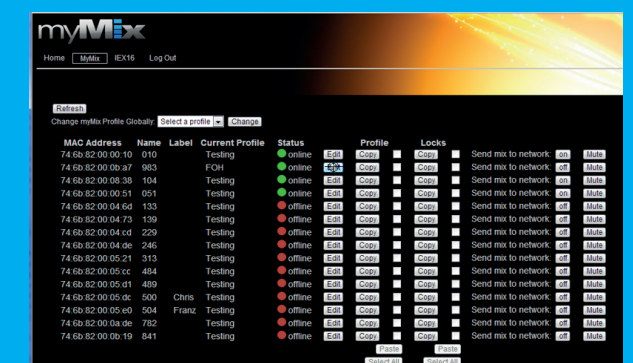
myMix

Home MyMix IEX16 Log Out

Refresh
Change myMix Profile Globally: Select a profile Change

| MAC Address | Name | Label | Current Profile | Status | | Profile | | Locks | | |
|---|---|---|---|---|---|---|---|---|---|---|
| 74:6b:82:00:00:10 | 010 | | Testing | online | Edit | Copy | | Copy | | Send mix to network: on Mute |
| 74:6b:82:00:0b:a7 | 983 | | FOH | online | Edit | Copy | | Copy | | Send mix to network: off Mute |
| 74:6b:82:00:08:38 | 104 | | Testing | online | Edit | Copy | | Copy | | Send mix to network: off Mute |
| 74:6b:82:00:00:51 | 051 | | Testing | online | Edit | Copy | | Copy | | Send mix to network: off Mute |
| 74:6b:82:00:04:6d | 133 | | Testing | offline | Edit | Copy | | Copy | | Send mix to network: off Mute |
| 74:6b:82:00:04:73 | 139 | | Testing | offline | Edit | Copy | | Copy | | Send mix to network: off Mute |
| 74:6b:82:00:04:cd | 229 | | Testing | offline | Edit | Copy | | Copy | | Send mix to network: off Mute |
| 74:6b:82:00:04:de | 246 | | Testing | offline | Edit | Copy | | Copy | | Send mix to network: off Mute |
| 74:6b:82:00:05:21 | 313 | | Testing | offline | Edit | Copy | | Copy | | Send mix to network: off Mute |
| 74:6b:82:00:05:cc | 484 | | Testing | offline | Edit | Copy | | Copy | | Send mix to network: off Mute |
| 74:6b:82:00:05:d1 | 489 | | Testing | offline | Edit | Copy | | Copy | | Send mix to network: off Mute |
| 74:6b:82:00:05:dc | 500 | Chris | Testing | offline | Edit | Copy | | Copy | | Send mix to network: off Mute |
| 74:6b:82:00:05:e0 | 504 | Franz | Testing | offline | Edit | Copy | | Copy | | Send mix to network: off Mute |
| 74:6b:82:00:0a:de | 782 | | Testing | offline | Edit | Copy | | Copy | | Send mix to network: off Mute |
| 74:6b:82:00:0b:19 | 841 | | Testing | offline | Edit | Copy | | Copy | | Send mix to network: off Mute |

Paste Paste
Select All Select All